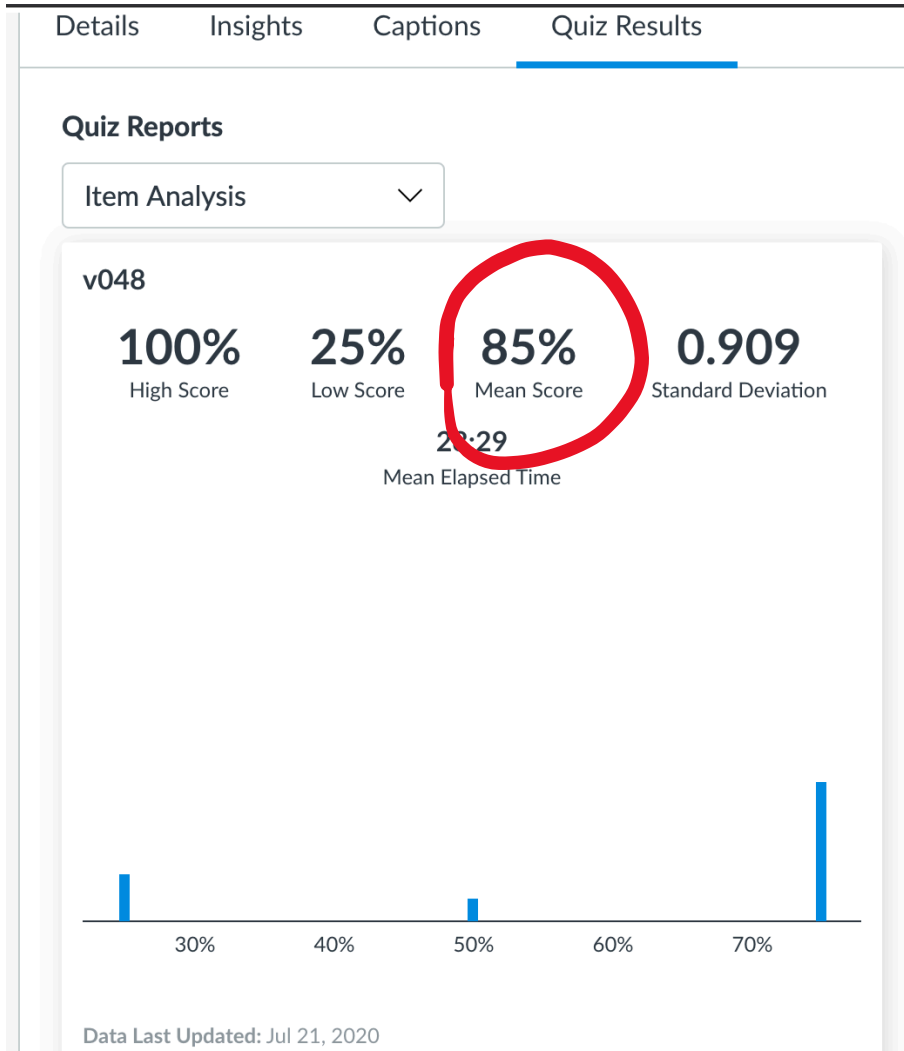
Details Insights Captions Quiz Results

Quiz Reports

Item Analysis

v048

100%
High Score

25%
Low Score

85%
Mean Score

0.909
Standard Deviation

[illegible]:29
Mean Elapsed Time

30% 40% 50% 60% 70%

Data Last Updated: Jul 21, 2020